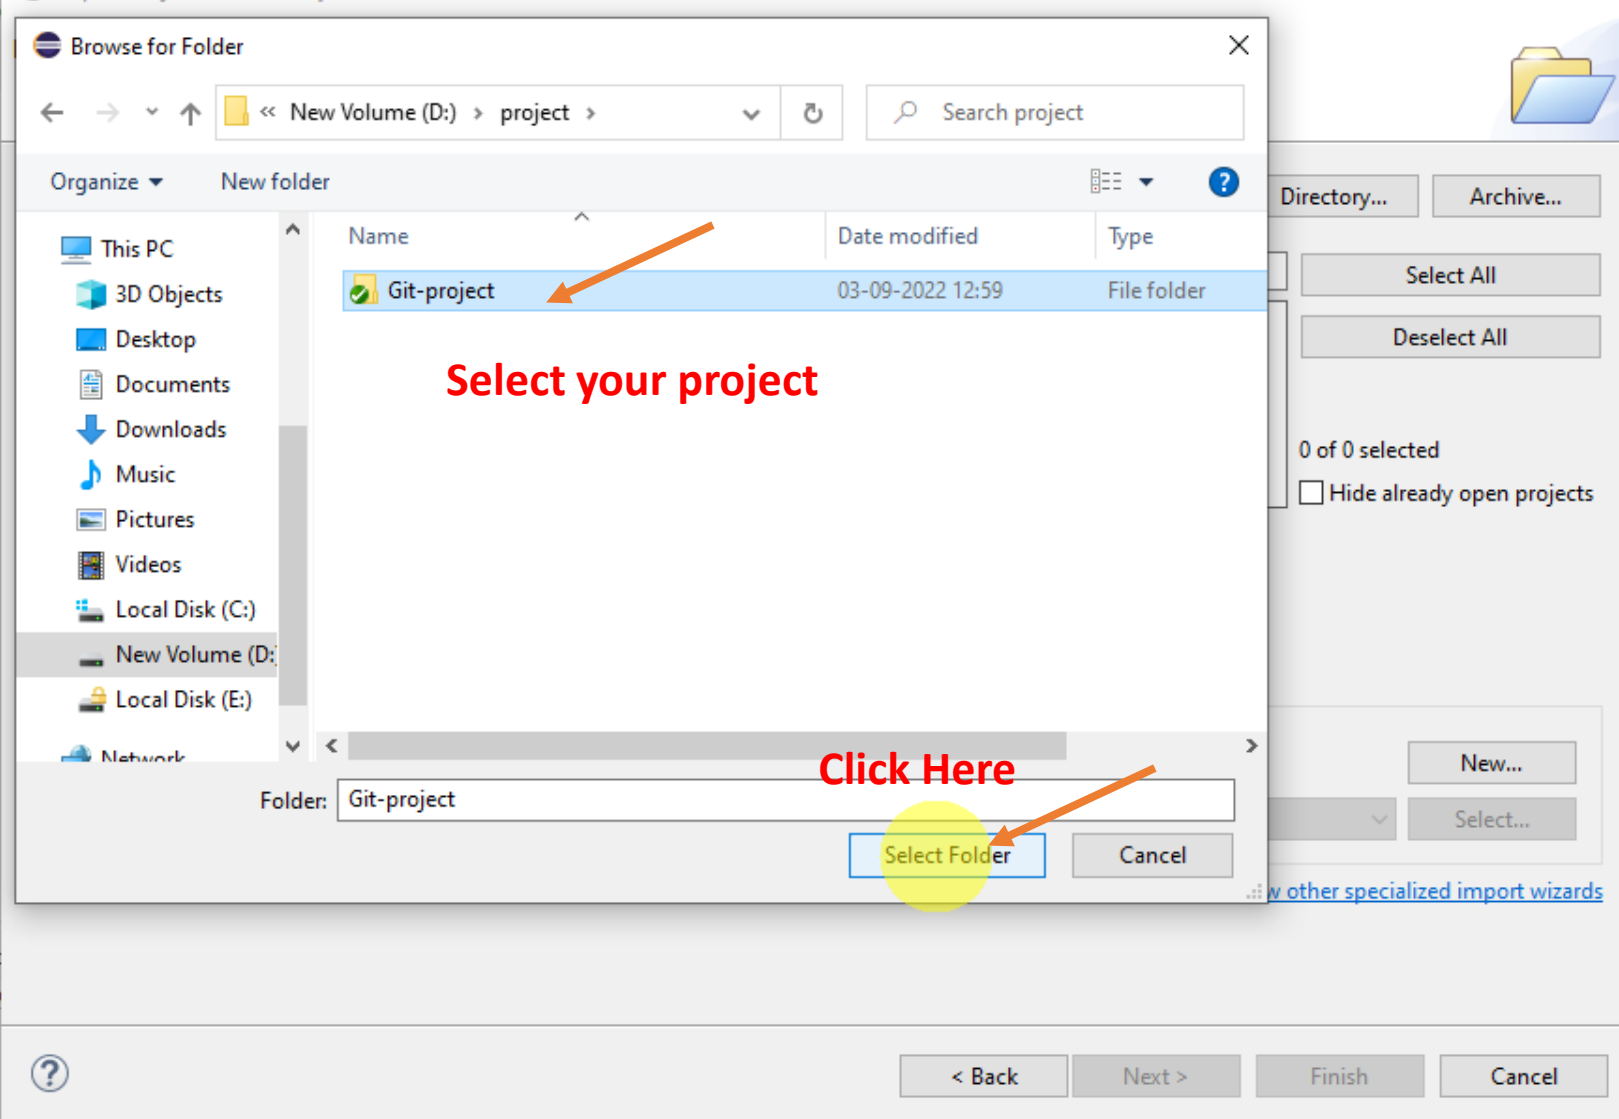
Browse for Folder

« New Volume (D:) › project ›

Search project

Organize ▾ New folder

This PC
3D Objects
Desktop
Documents
Downloads
Music
Pictures
Videos
Local Disk (C:)
New Volume (D:
Local Disk (E:)
Network

| Name | Date modified | Type |
|---|---|---|
| Git-project | 03-09-2022 12:59 | File folder |

Select your project

Click Here

Folder: Git-project

Select Folder Cancel

Directory... Archive...

Select All

Deselect All

0 of 0 selected

Hide already open projects

New...

Select...

w other specialized import wizards

< Back Next > Finish Cancel